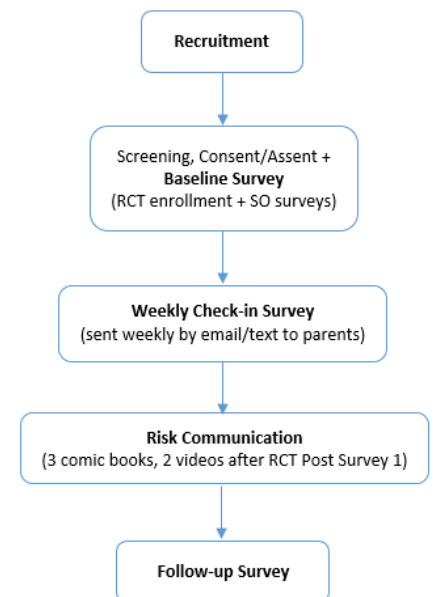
Recruitment

Screening, Consent/Assent + **Baseline Survey** (RCT enrollment + SO surveys)

**Weekly Check-in Survey** (sent weekly by email/text to parents)

**Risk Communication** (3 comic books, 2 videos after RCT Post Survey 1)

Follow-up Survey